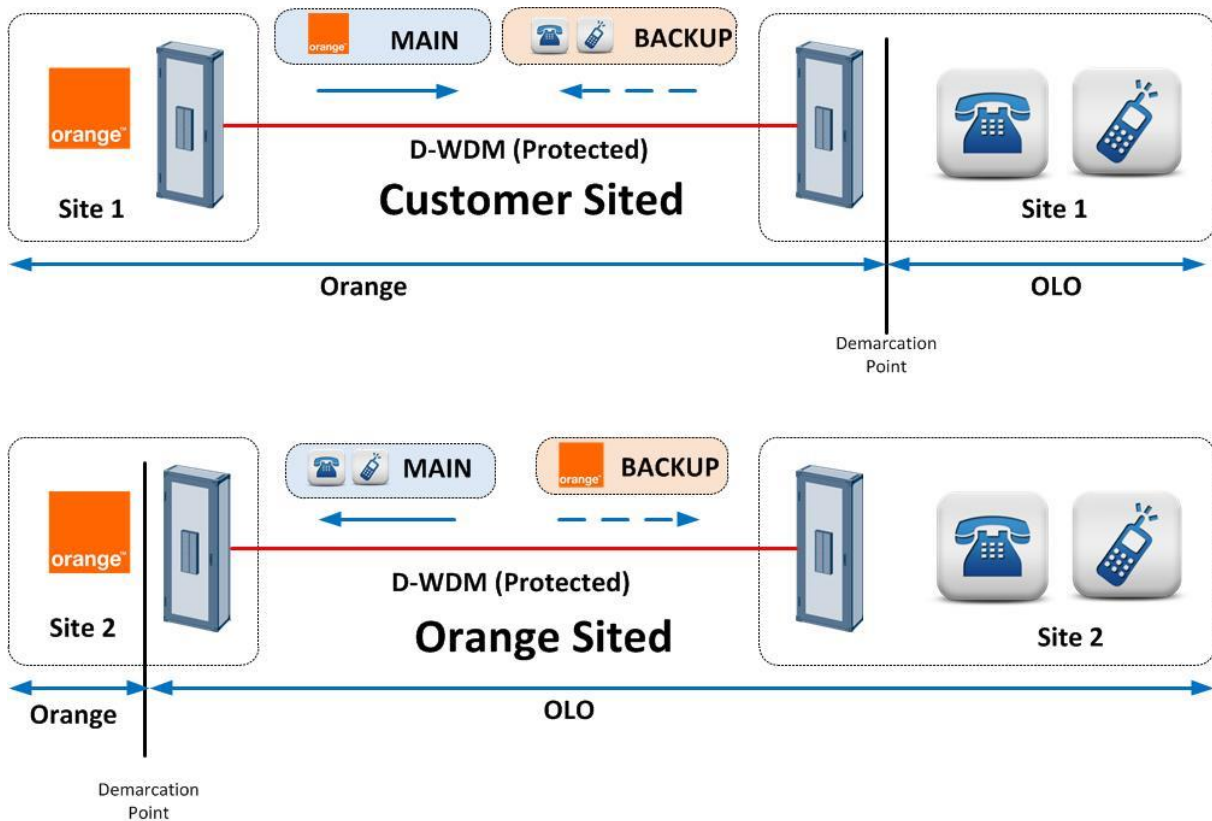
orange MAIN

BACKUP

orange

D-WDM (Protected)

Customer Sited

Site 1

Site 1

Orange

OLO

Demarcation Point

MAIN

orange BACKUP

orange

D-WDM (Protected)

Orange Sited

Site 2

Site 2

Orange

OLO

Demarcation Point